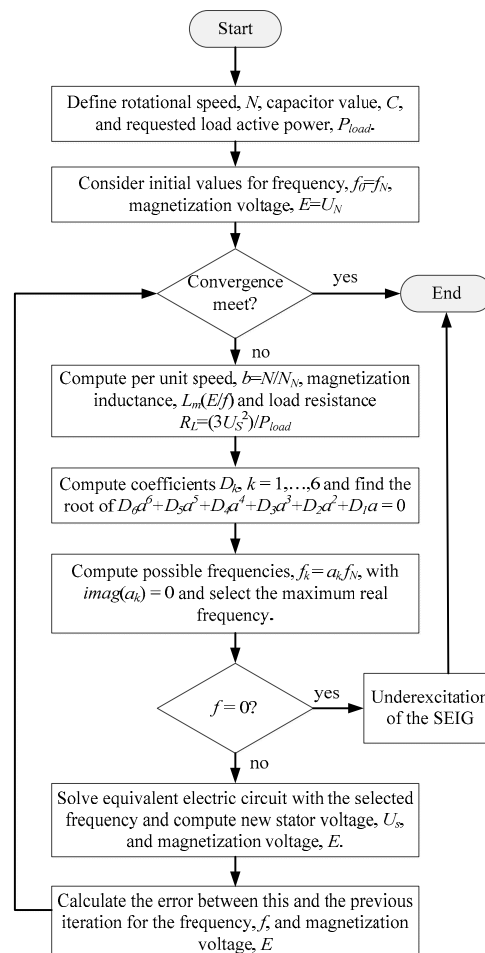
Start

Define rotational speed, $N$, capacitor value, $C$, and requested load active power, $P_{load}$.

Consider initial values for frequency, $f_0=f_N$, magnetization voltage, $E=U_N$

Convergence meet?

yes

End

no

Compute per unit speed, $b=N/N_N$, magnetization inductance, $L_m(E/f)$ and load resistance $R_L=(3U_S^2)/P_{load}$

Compute coefficients $D_k$, $k=1,\ldots,6$ and find the root of $D_6a^6+D_5a^5+D_4a^4+D_3a^3+D_2a^2+D_1a=0$

Compute possible frequencies, $f_k=a_kf_N$, with $imag(a_k)=0$ and select the maximum real frequency.

$f=0$?

yes

Underexcitation of the SEIG

no

Solve equivalent electric circuit with the selected frequency and compute new stator voltage, $U_s$, and magnetization voltage, $E$.

Calculate the error between this and the previous iteration for the frequency, $f$, and magnetization voltage, $E$